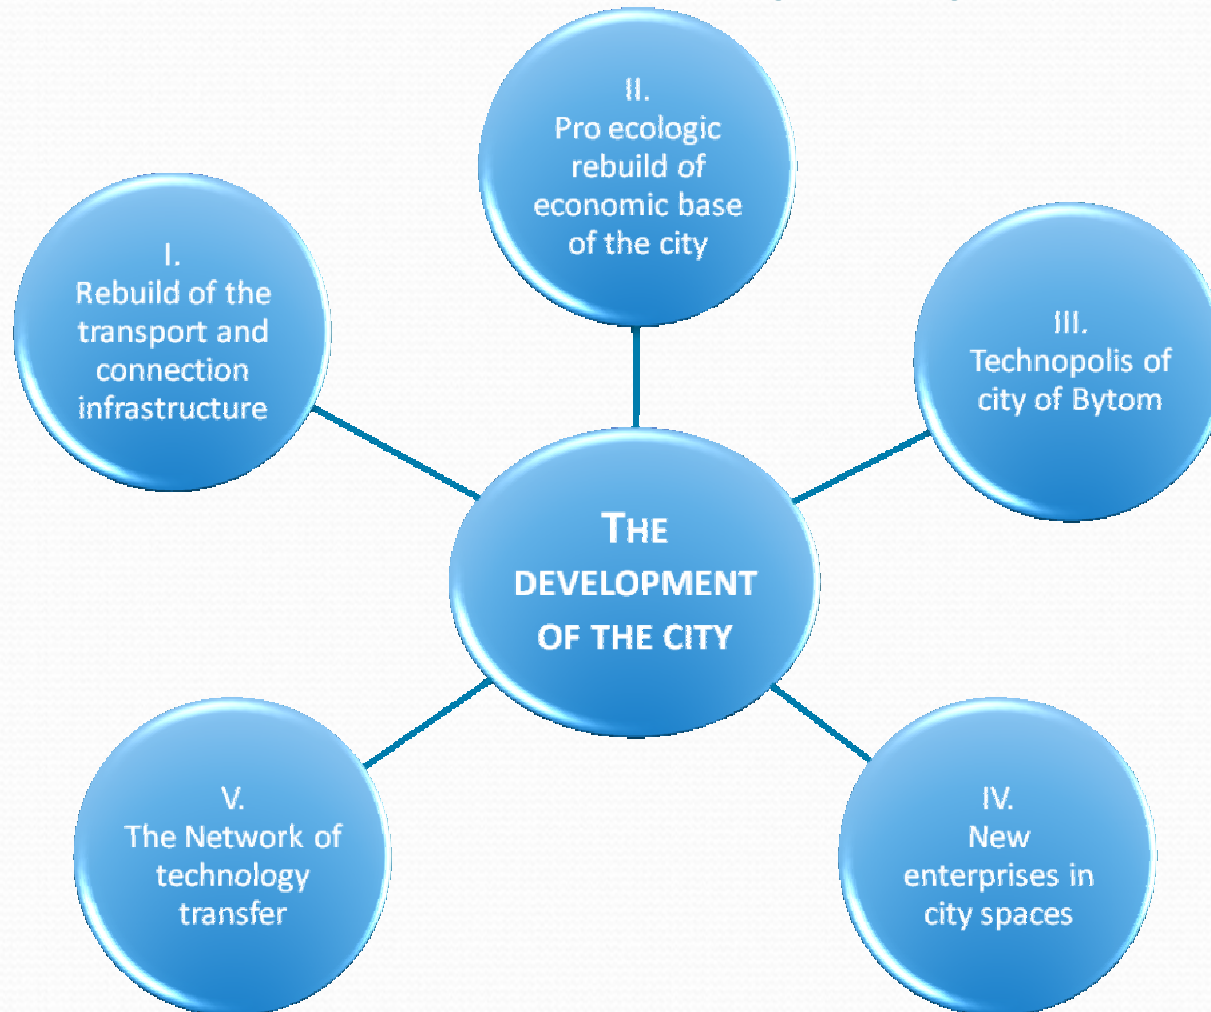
THE DEVELOPMENT OF THE CITY

I.
Rebuild of the transport and connection infrastructure

II.
Pro ecologic rebuild of economic base of the city

III.
Technopolis of city of Bytom

IV.
New enterprises in city spaces

V.
The Network of technology transfer